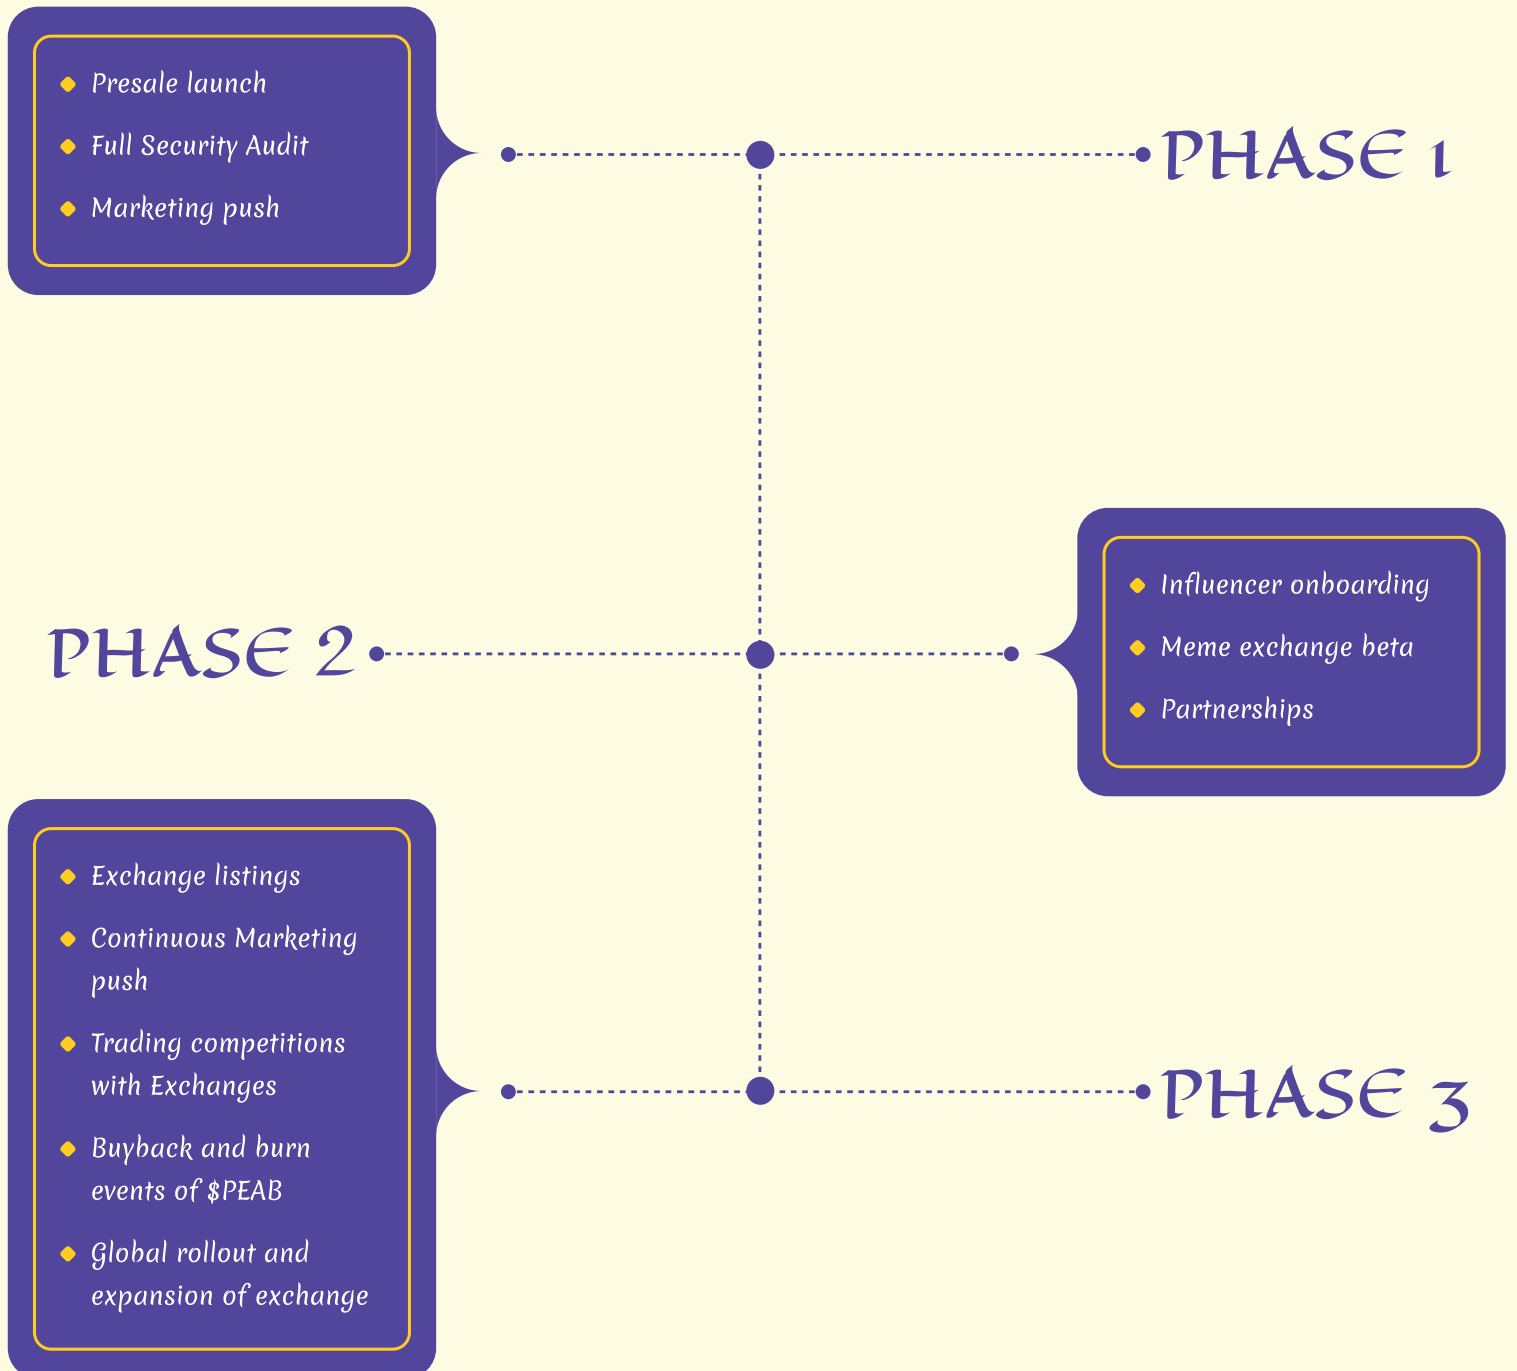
- Presale launch
- Full Security Audit
- Marketing push

PHASE 1

PHASE 2

- Influencer onboarding
- Meme exchange beta
- Partnerships

- Exchange listings
- Continuous Marketing push
- Trading competitions with Exchanges
- Buyback and burn events of $PEAB
- Global rollout and expansion of exchange

PHASE 3